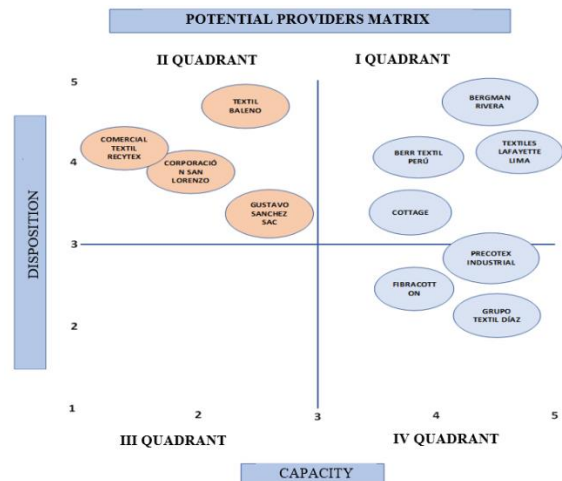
POTENTIAL PROVIDERS MATRIX

II QUADRANT

I QUADRANT

5

4

3

2

1

DISPOSITION

TEXTIL BALENO

COMERCIAL TEXTIL RECYTEX

CORPORACIÓ N SAN LORENZO

GUSTAVO SANCHEZ SAC

BERGMAN RIVERA

BERR TEXTIL PERÚ

TEXTILES LAFAYETTE LIMA

COTTAGE

PRECOTEX INDUSTRIAL

FIBRACOTT ON

GRUPO TEXTIL DÍAZ

2

3

4

5

III QUADRANT

IV QUADRANT

CAPACITY